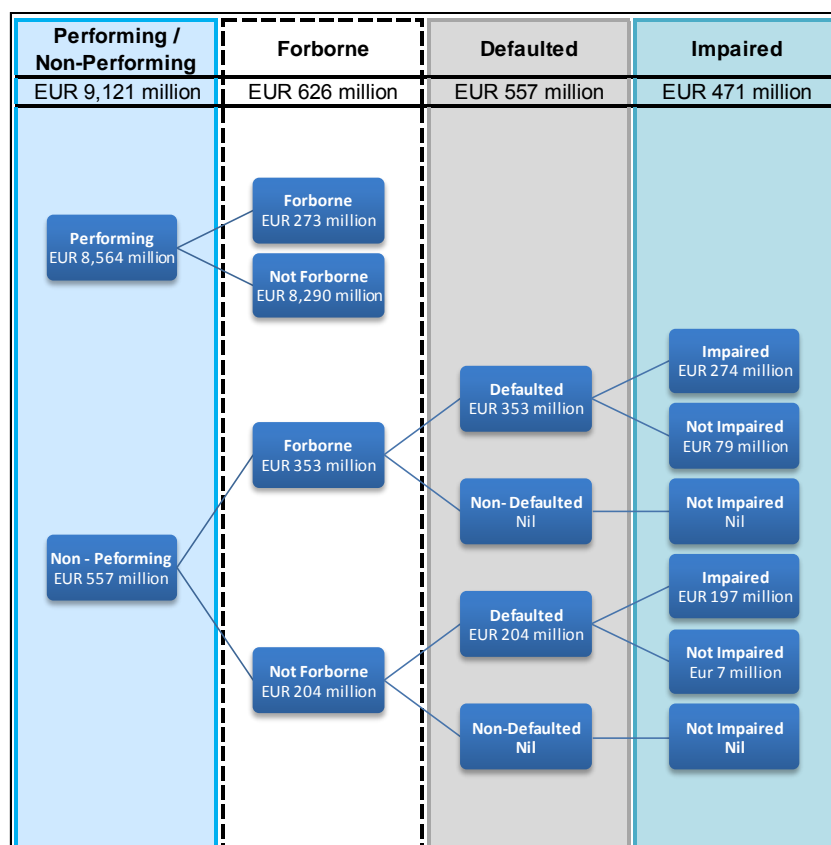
| Performing / Non-Performing | Forborne | Defaulted | Impaired |
|---|---|---|---|
| EUR 9,121 million | EUR 626 million | EUR 557 million | EUR 471 million |

Performing
EUR 8,564 million

Forborne
EUR 273 million

Not Forborne
EUR 8,290 million

Non - Peforming
EUR 557 million

Forborne
EUR 353 million

Defaulted
EUR 353 million

Impaired
EUR 274 million

Not Impaired
EUR 79 million

Non- Defaulted
Nil

Not Impaired
Nil

Not Forborne
EUR 204 million

Defaulted
EUR 204 million

Impaired
EUR 197 million

Not Impaired
Eur 7 million

Non-Defaulted
Nil

Not Impaired
Nil